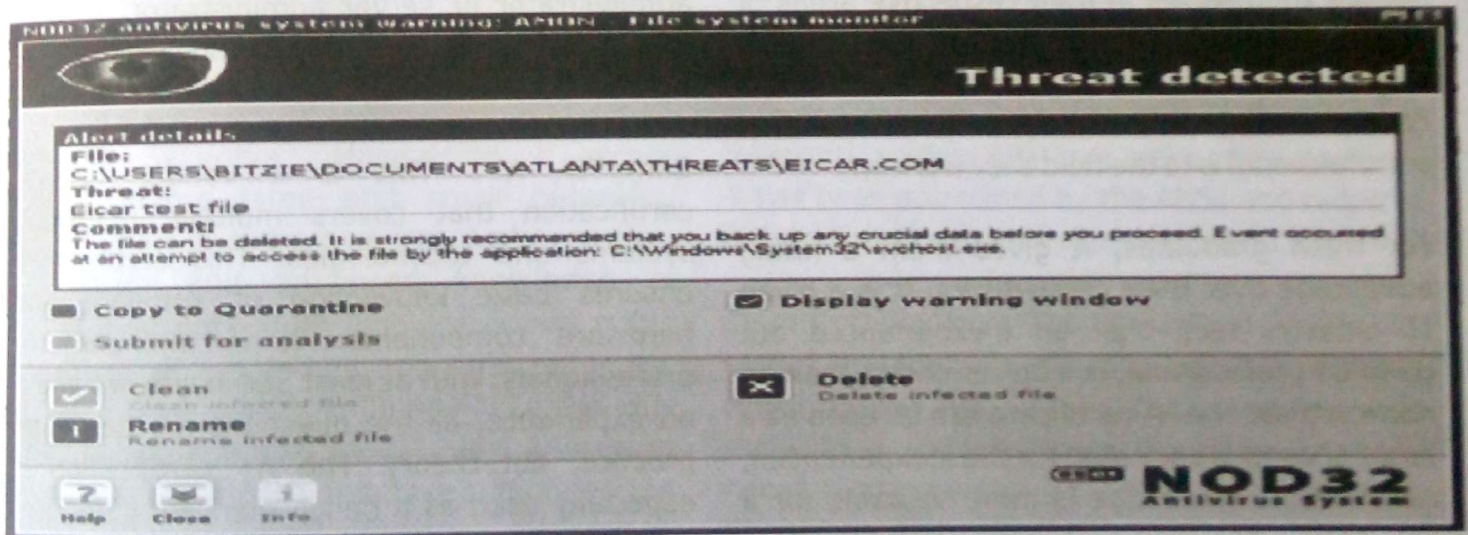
NOD32 antivirus system warning: AMON - File system monitor

Threat detected

Alert details
File:
C:\USERS\BITZIE\DOCUMENTS\ATLANTA\THREATS\EICAR.COM
Threat:
Eicar test file
Comment:
The file can be deleted. It is strongly recommended that you back up any crucial data before you proceed. Event occured at an attempt to access the file by the application: C:\Windows\System32\svchost.exe.

Copy to Quarantine
Submit for analysis
Display warning window

Clean
Clean infected file
Rename
Rename infected file
Delete
Delete infected file

Help
Close
Info

ESET NOD32
Antivirus System